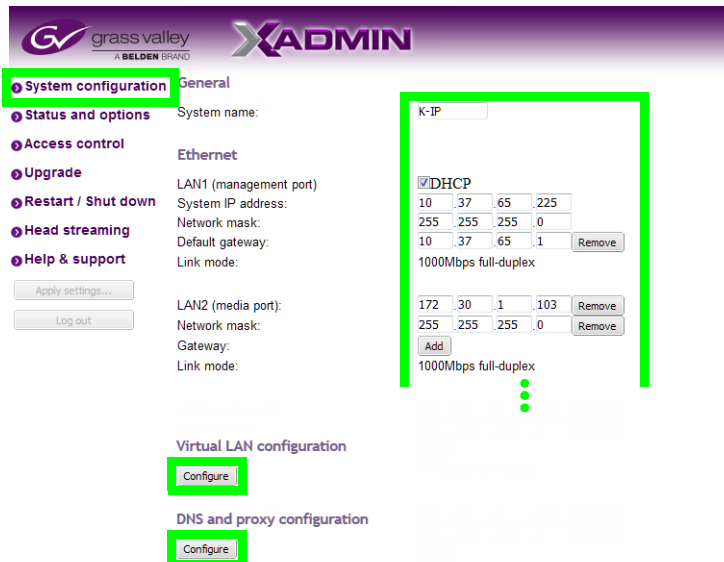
grass valley
A BELDEN BRAND
XADMIN

System configuration
Status and options
Access control
Upgrade
Restart / Shut down
Head streaming
Help & support
Apply settings...
Log out

General
System name: K-IP

Ethernet
LAN1 (management port) DHCP
System IP address: 10 . 37 . 65 . 225
Network mask: 255 . 255 . 255 . 0
Default gateway: 10 . 37 . 65 . 1 Remove
Link mode: 1000Mbps full-duplex

LAN2 (media port): 172 . 30 . 1 . 103 Remove
Network mask: 255 . 255 . 255 . 0 Remove
Gateway: Add
Link mode: 1000Mbps full-duplex

Virtual LAN configuration
Configure

DNS and proxy configuration
Configure